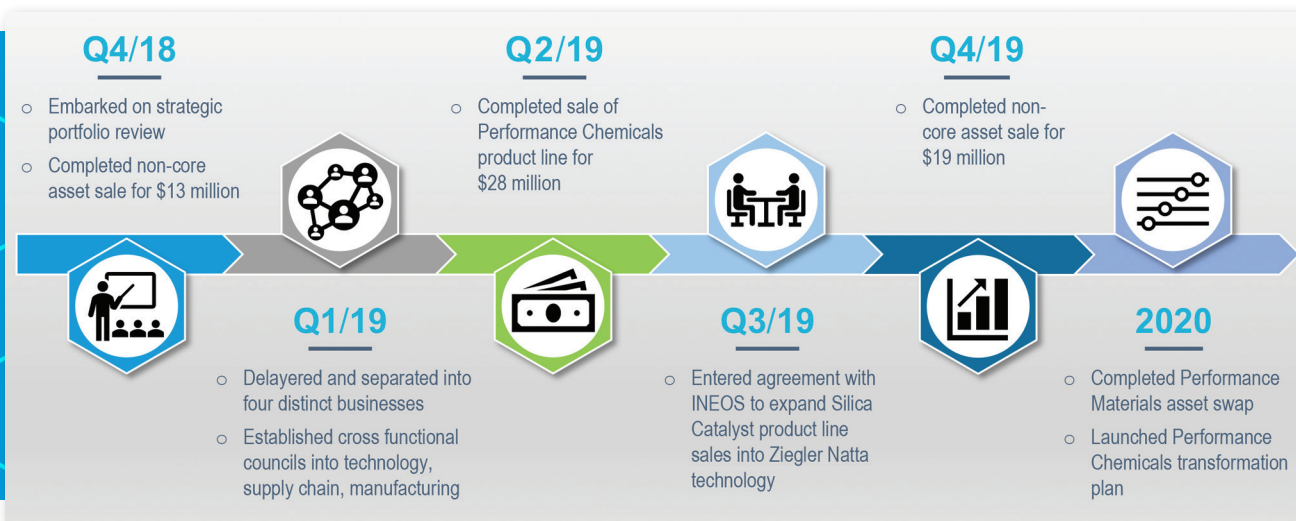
Q4/18

- Embarked on strategic portfolio review
- Completed non-core asset sale for $13 million

Q2/19

- Completed sale of Performance Chemicals product line for $28 million

Q4/19

- Completed non-core asset sale for $19 million

Q1/19

- Delayered and separated into four distinct businesses
- Established cross functional councils into technology, supply chain, manufacturing

Q3/19

- Entered agreement with INEOS to expand Silica Catalyst product line sales into Ziegler Natta technology

2020

- Completed Performance Materials asset swap
- Launched Performance Chemicals transformation plan